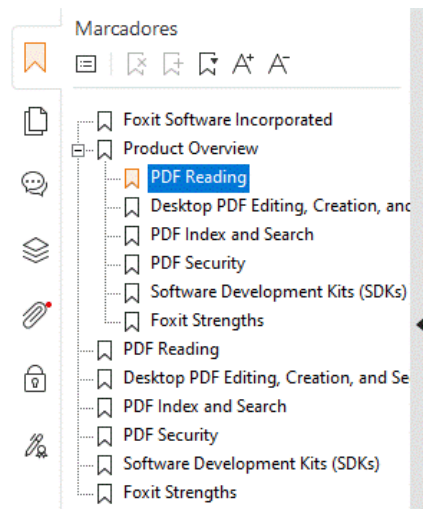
Marcadores

Foxit Software Incorporated
Product Overview
PDF Reading
Desktop PDF Editing, Creation, anc
PDF Index and Search
PDF Security
Software Development Kits (SDKs)
Foxit Strengths
PDF Reading
Desktop PDF Editing, Creation, and Se
PDF Index and Search
PDF Security
Software Development Kits (SDKs)
Foxit Strengths